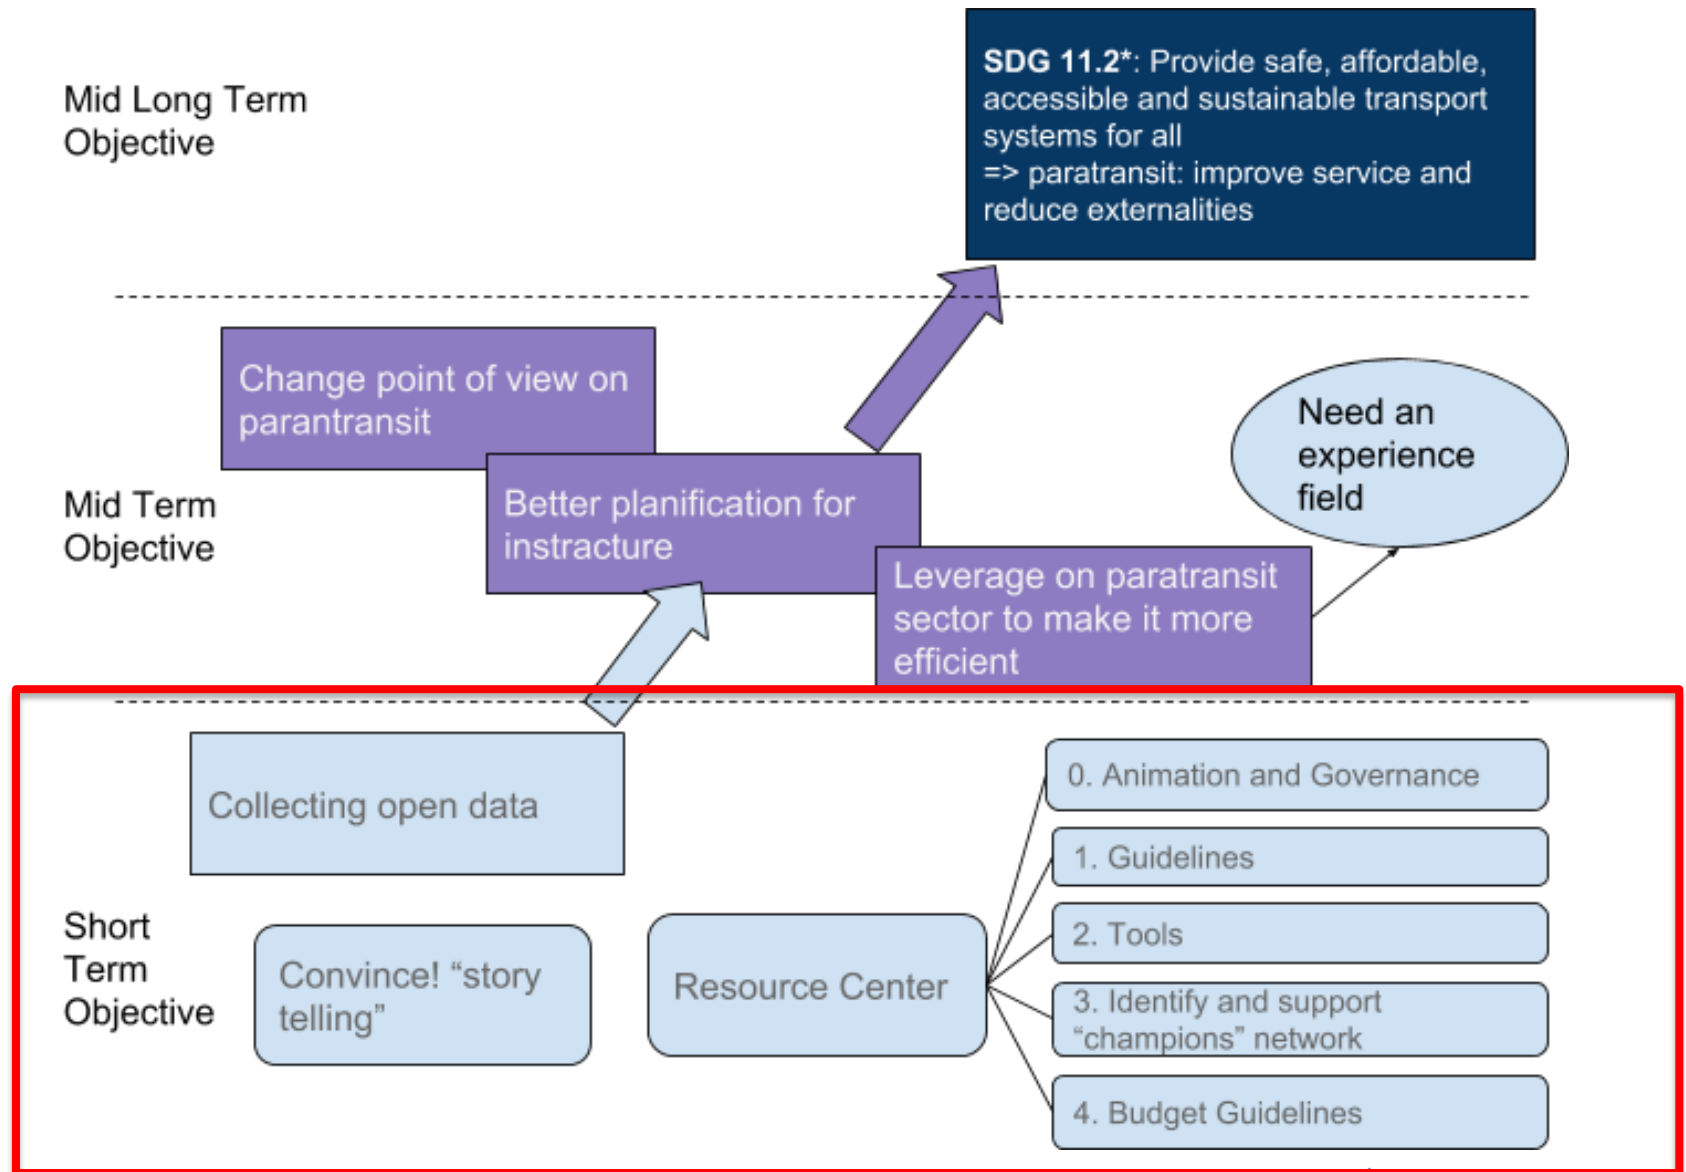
Mid Long Term Objective

**SDG 11.2***: Provide safe, affordable, accessible and sustainable transport systems for all
=> paratransit: improve service and reduce externalities

Change point of view on parantransit

Mid Term Objective

Better planification for instracture

Need an experience field

Leverage on paratransit sector to make it more efficient

Collecting open data

Short Term Objective

Convince! “story telling”

Resource Center

0. Animation and Governance

1. Guidelines

2. Tools

3. Identify and support “champions” network

4. Budget Guidelines